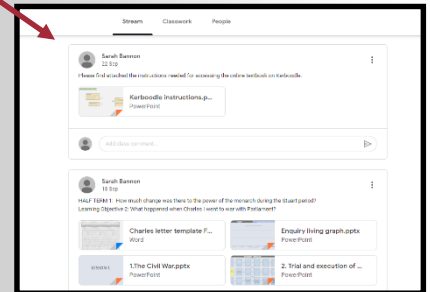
Stream Classwork People

Sarah Bannon
22 Sep

Please find attached the instructions needed for accessing the online textbook on Kerboodle.

Kerboodle instructions.p...
PowerPoint

Add class comment...

Sarah Bannon
18 Sep

HALF TERM 1: How much change was there to the power of the monarch during the Stuart period?
Learning Objective 2: What happened when Charles I went to war with Parliament?

Charles letter template F...
Word

Enquiry living graph.pptx
PowerPoint

1.The Civil War.pptx
PowerPoint

2. Trial and execution of ...
PowerPoint